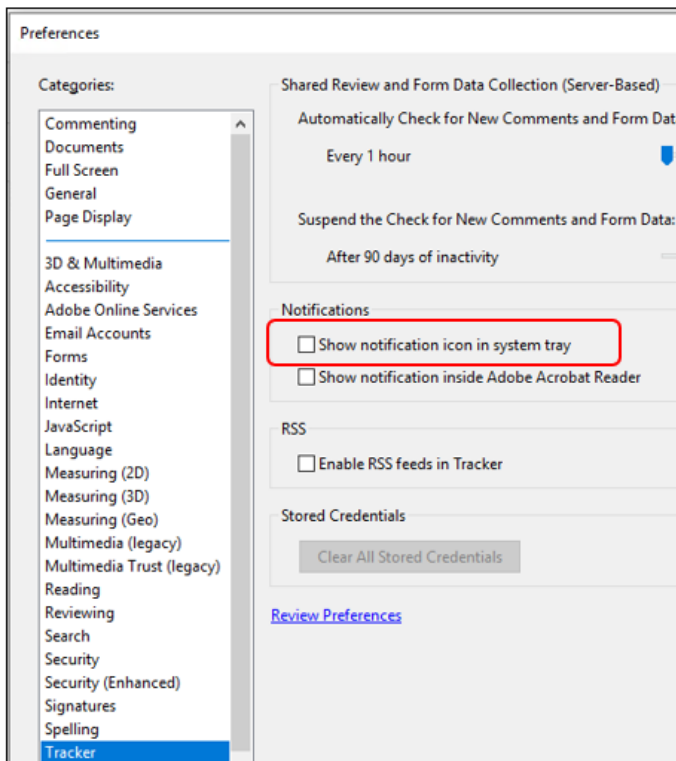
Preferences

Categories:

Commenting
Documents
Full Screen
General
Page Display

3D & Multimedia
Accessibility
Adobe Online Services
Email Accounts
Forms
Identity
Internet
JavaScript
Language
Measuring (2D)
Measuring (3D)
Measuring (Geo)
Multimedia (legacy)
Multimedia Trust (legacy)
Reading
Reviewing
Search
Security
Security (Enhanced)
Signatures
Spelling
Tracker

Shared Review and Form Data Collection (Server-Based)

Automatically Check for New Comments and Form Dat

Every 1 hour

Suspend the Check for New Comments and Form Data:

After 90 days of inactivity

Notifications

Show notification icon in system tray

Show notification inside Adobe Acrobat Reader

RSS

Enable RSS feeds in Tracker

Stored Credentials

Clear All Stored Credentials

Review Preferences